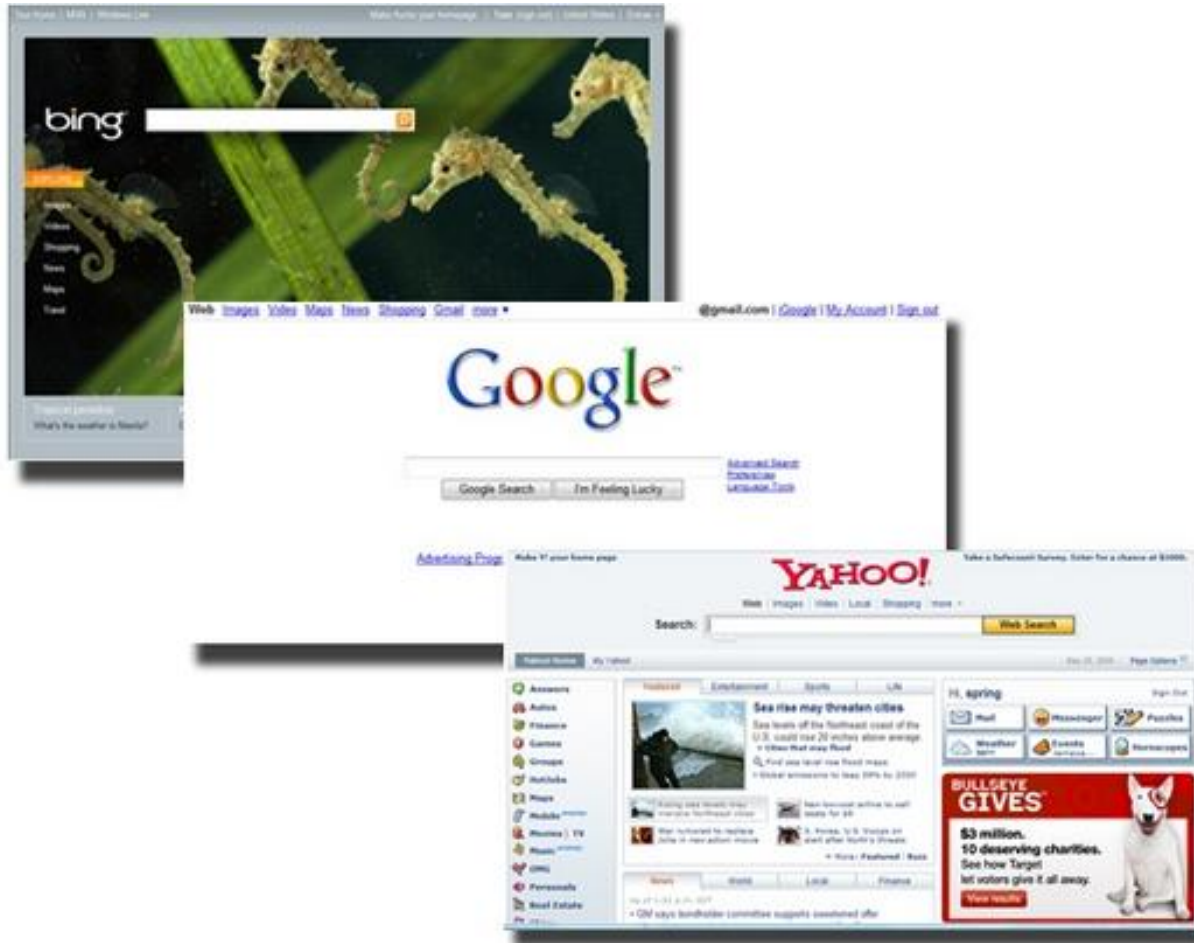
Your Home | MSN | Windows Live    Make Bing your homepage | Take (sign out) | United States | Extras

bing

Explore

Images
Videos
Shopping
News
Maps
Travel

What's the weather in Manila?

Web Images Video Maps News Shopping Gmail more ▾    @gmail.com | iGoogle | My Account | Sign out

Google™

Google Search    I'm Feeling Lucky

Advanced Search
Preferences
Language Tools

Advertising Prog

Make Y! your home page    Take a Safecount Survey. Enter for a chance at $5000.

YAHOO!

Web Images Video Local Shopping more

Search:    Web Search

Yahoo! Home    My Yahoo!    Page Options

Answers
Autos
Finance
Games
Groups
HotJobs
Maps
Mobile
Movies | TV
Music
OMG
Personals
Real Estate

Featured    Entertainment    Sports    Life

Sea rise may threaten cities

Sea levels off the Northeast coast of the U.S. could rise 20 inches above average.
» Cities that may flood
Find sea level rise flood maps
» Global emissions to leap 39% by 2030

+ More | Featured | Buzz

News    World    Local    Finance

GM says bondholder committee supports sweetened offer

Hi, spring    Sign Out

Mail    Messenger    Puzzles
Weather    Events    Horoscopes

BULLSEYE GIVES

$3 million.
10 deserving charities.
See how Target let voters give it all away.

View results